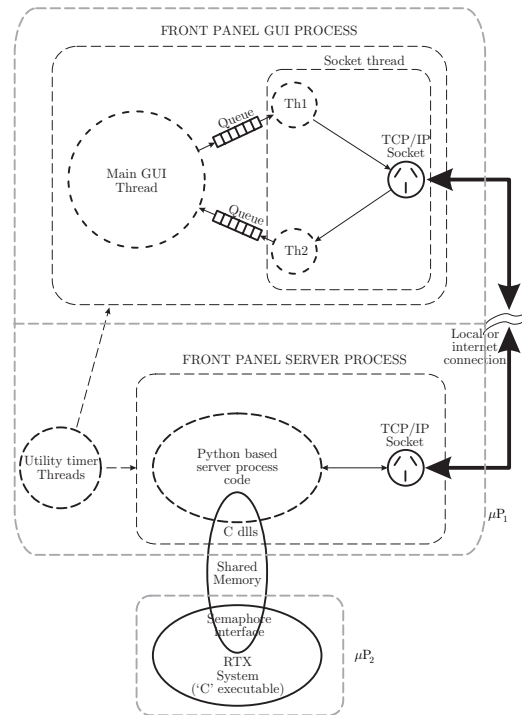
FRONT PANEL GUI PROCESS

Socket thread

Queue

Th1

Main GUI Thread

TCP/IP Socket

Queue

Th2

Local or internet connection

FRONT PANEL SERVER PROCESS

TCP/IP Socket

Utility timer Threads

Python based server process code

C dlls

$\mu P_1$

Shared Memory

Semaphore interface

RTX System ('C' executable)

$\mu P_2$